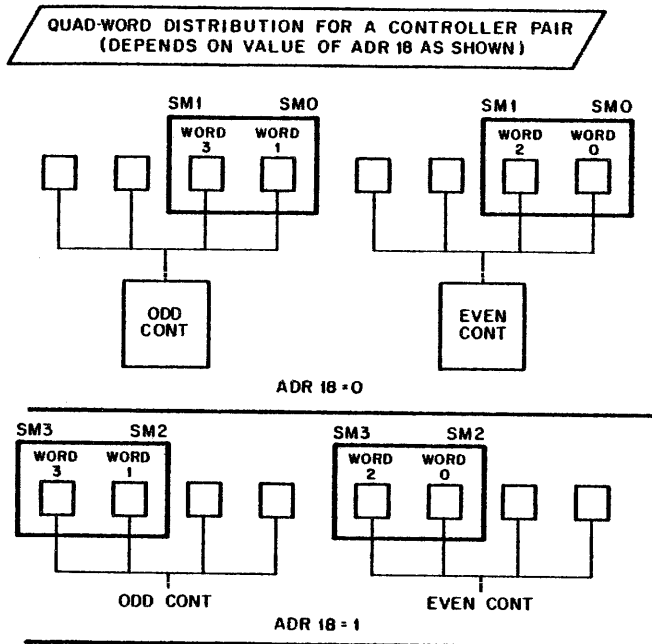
QUAD-WORD DISTRIBUTION FOR A CONTROLLER PAIR (DEPENDS ON VALUE OF ADR 18 AS SHOWN)

SM1 SM0
WORD 3
WORD 1

SM1 SM0
WORD 2
WORD 0

ODD CONT

EVEN CONT

ADR 18 = 0

SM3 SM2
WORD 3
WORD 1

SM3 SM2
WORD 2
WORD 0

ODD CONT

EVEN CONT

ADR 18 = 1